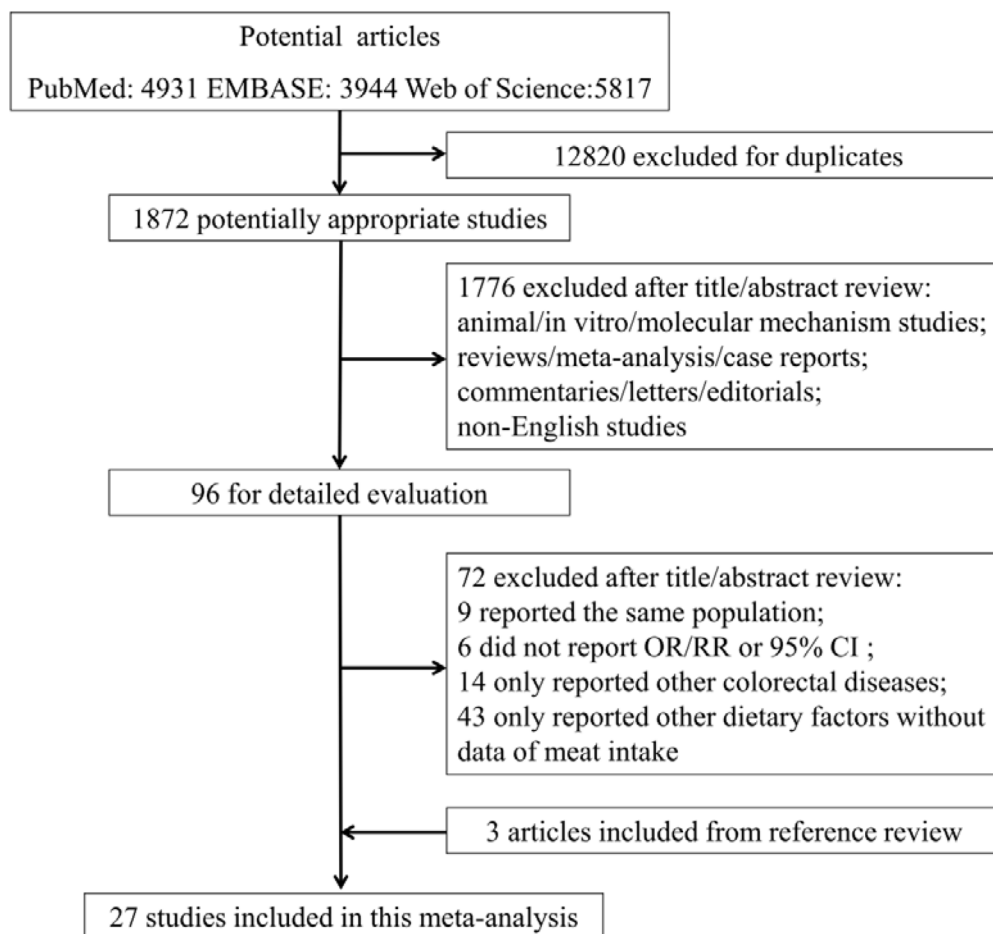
Potential articles
PubMed: 4931 EMBASE: 3944 Web of Science:5817

12820 excluded for duplicates

1872 potentially appropriate studies

1776 excluded after title/abstract review:
animal/in vitro/molecular mechanism studies;
reviews/meta-analysis/case reports;
commentaries/letters/editorials;
non-English studies

96 for detailed evaluation

72 excluded after title/abstract review:
9 reported the same population;
6 did not report OR/RR or 95% CI ;
14 only reported other colorectal diseases;
43 only reported other dietary factors without data of meat intake

3 articles included from reference review

27 studies included in this meta-analysis